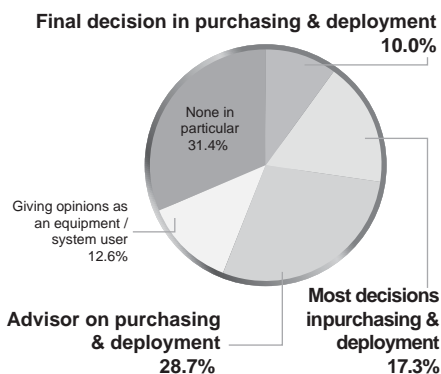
Final decision in purchasing & deployment
10.0%

None in particular
31.4%

Giving opinions as an equipment / system user
12.6%

Advisor on purchasing & deployment
28.7%

Most decisions inpurchasing & deployment
17.3%